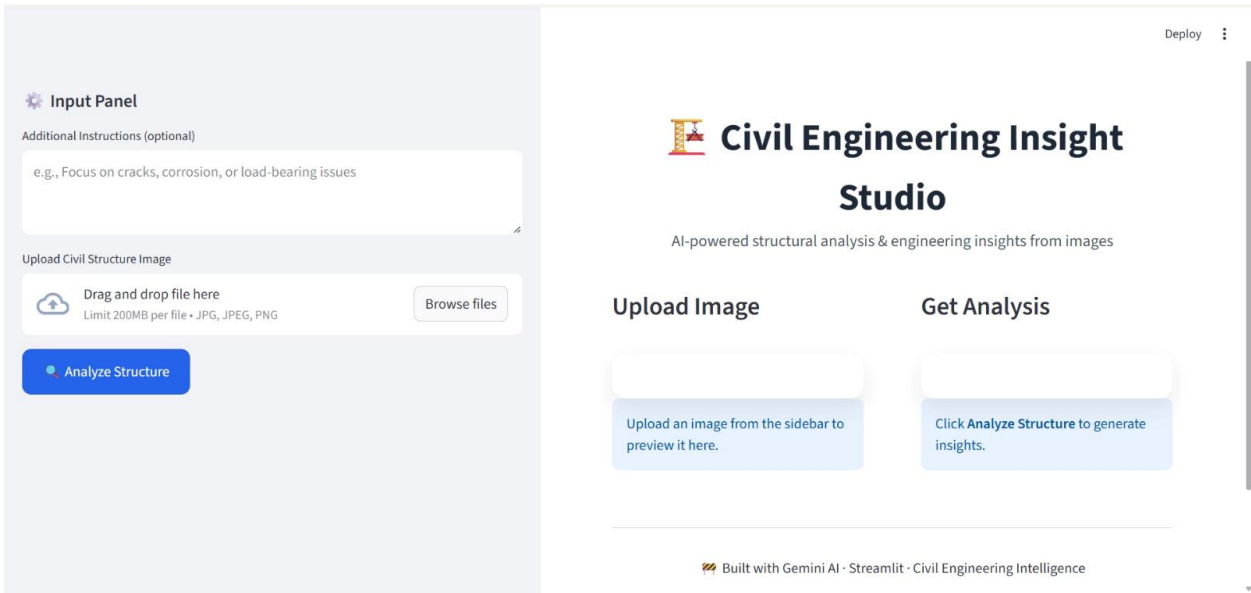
Input Panel

Additional Instructions (optional)

e.g., Focus on cracks, corrosion, or load-bearing issues

Upload Civil Structure Image

Drag and drop file here
Limit 200MB per file • JPG, JPEG, PNG

Browse files

Analyze Structure

Deploy

Civil Engineering Insight Studio

AI-powered structural analysis & engineering insights from images

Upload Image

Get Analysis

Upload an image from the sidebar to preview it here.

Click Analyze Structure to generate insights.

Built with Gemini AI · Streamlit · Civil Engineering Intelligence